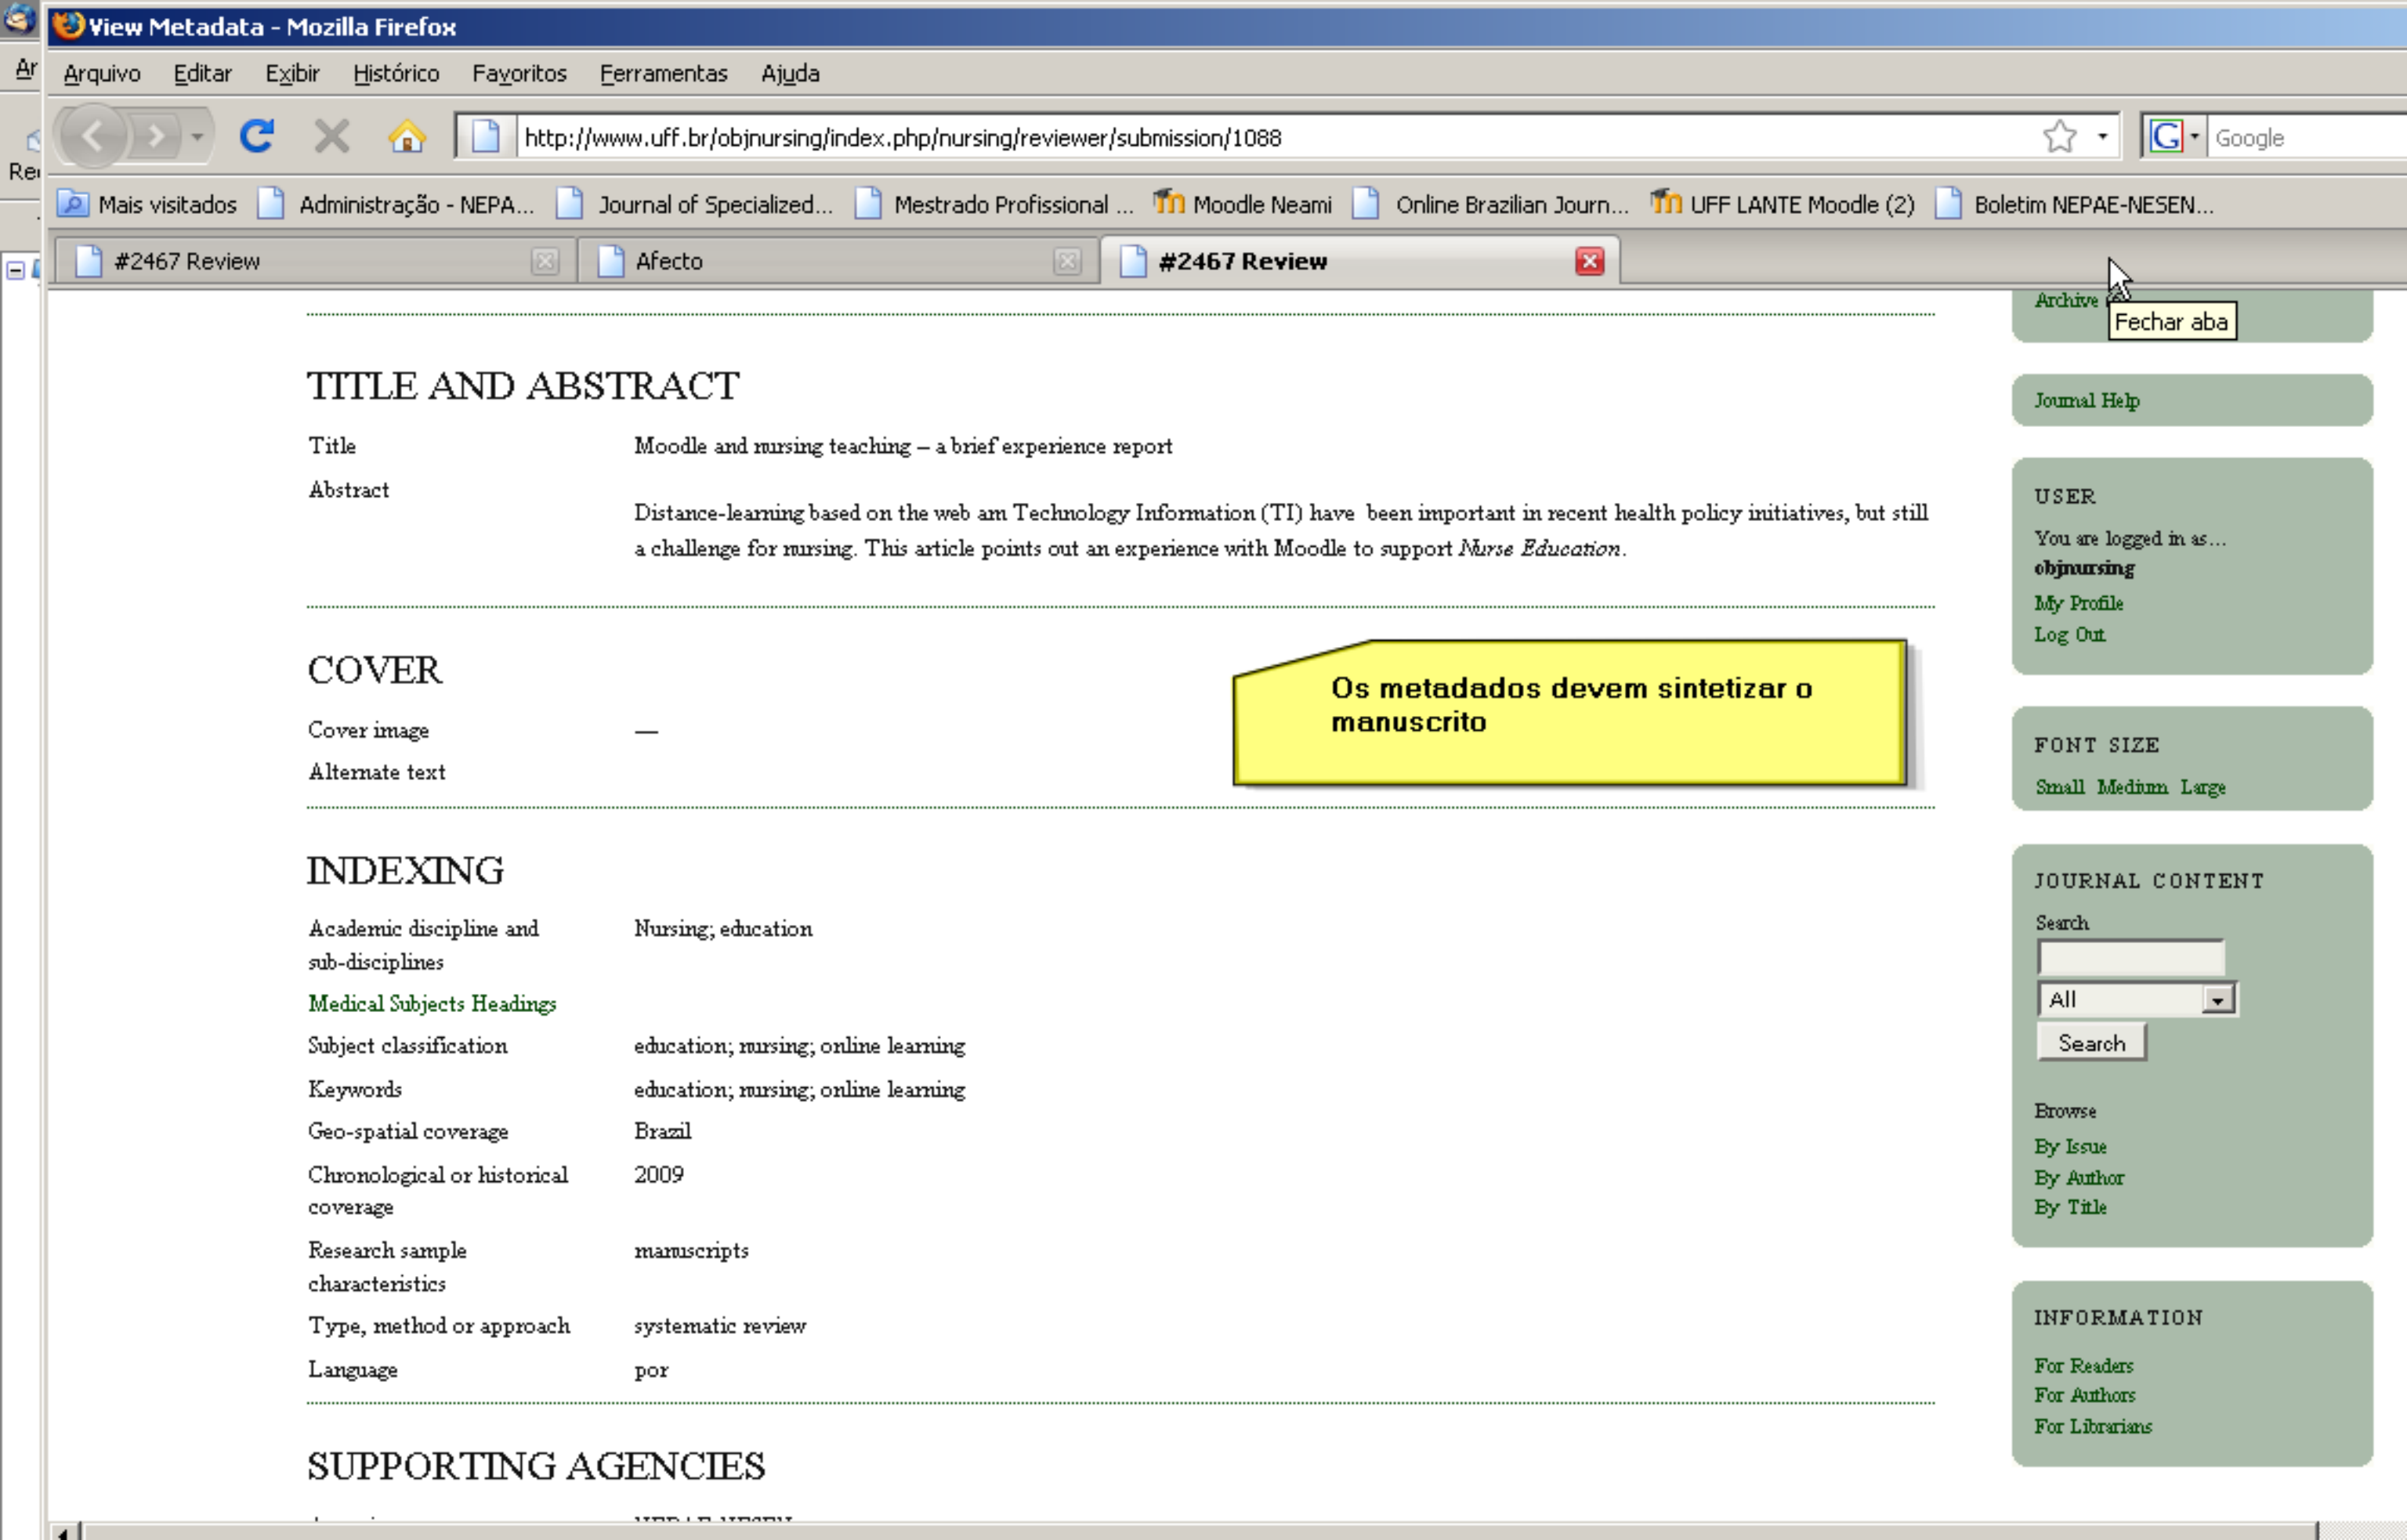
View Metadata - Mozilla Firefox

Arquivo Editar Exibir Histórico Favoritos Ferramentas Ajuda

http://www.uff.br/objnursing/index.php/nursing/reviewer/submission/1088

Google

Mais visitados Administração - NEPA... Journal of Specialized... Mestrado Profissional ... Moodle Neami Online Brazilian Journ... UFF LANTE Moodle (2) Boletim NEPAE-NESEN...

#2467 Review Afecto #2467 Review

Archive Fechar aba

TITLE AND ABSTRACT

Title Moodle and nursing teaching – a brief experience report

Abstract

Distance-learning based on the web am Technology Information (TI) have been important in recent health policy initiatives, but still a challenge for nursing. This article points out an experience with Moodle to support *Nurse Education*.

COVER

Cover image —

Alternate text

Os metadados devem sintetizar o manuscrito

INDEXING

Academic discipline and sub-disciplines Nursing; education

Medical Subjects Headings

Subject classification education; nursing; online learning

Keywords education; nursing; online learning

Geo-spatial coverage Brazil

Chronological or historical coverage 2009

Research sample characteristics manuscripts

Type, method or approach systematic review

Language por

SUPPORTING AGENCIES

Journal Help

USER

You are logged in as...

objnursing

My Profile

Log Out

FONT SIZE

Small Medium Large

JOURNAL CONTENT

Search

All

Search

Browse

By Issue

By Author

By Title

INFORMATION

For Readers

For Authors

For Librarians